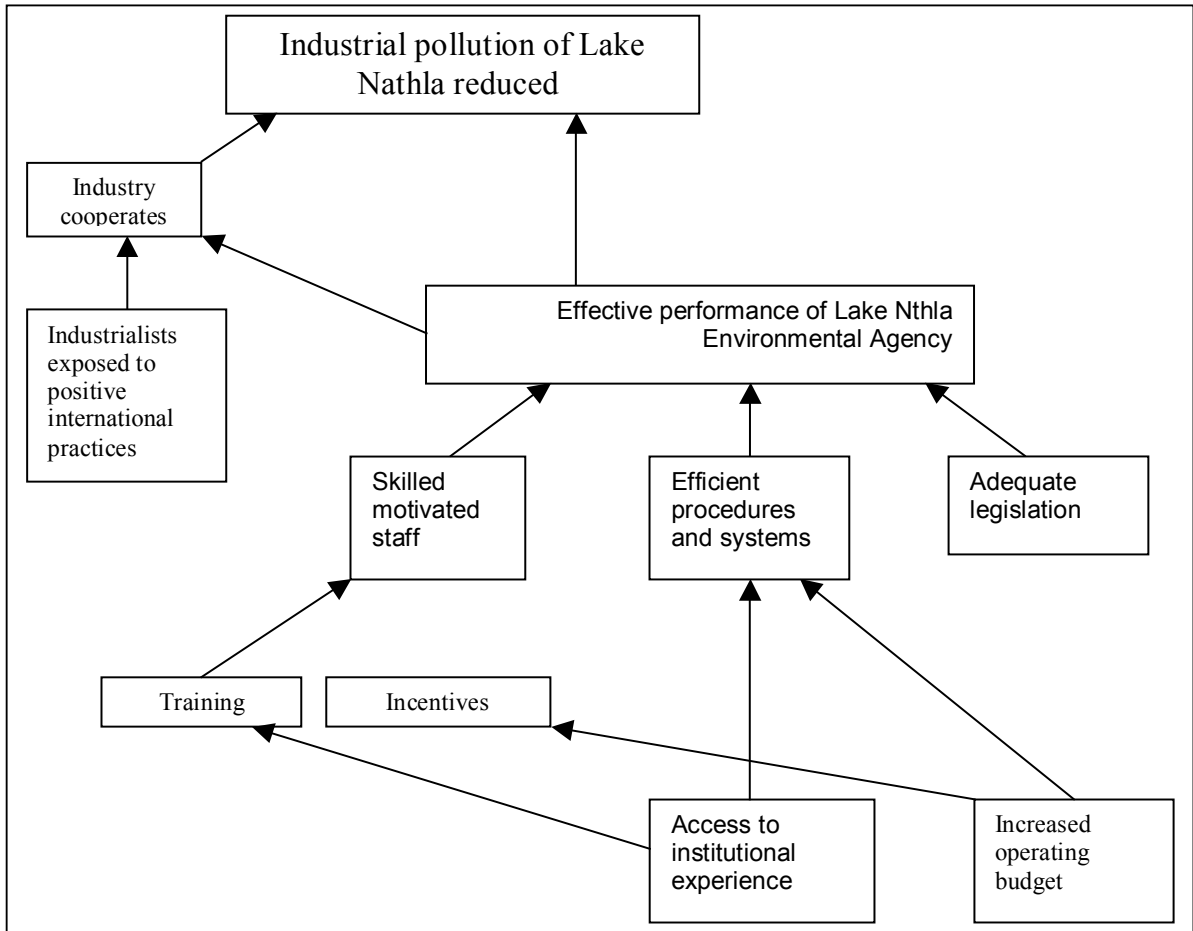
Industrial pollution of Lake Nathla reduced

Industry cooperates

Industrialists exposed to positive international practices

Effective performance of Lake Nthla Environmental Agency

Skilled motivated staff

Efficient procedures and systems

Adequate legislation

Training

Incentives

Access to institutional experience

Increased operating budget